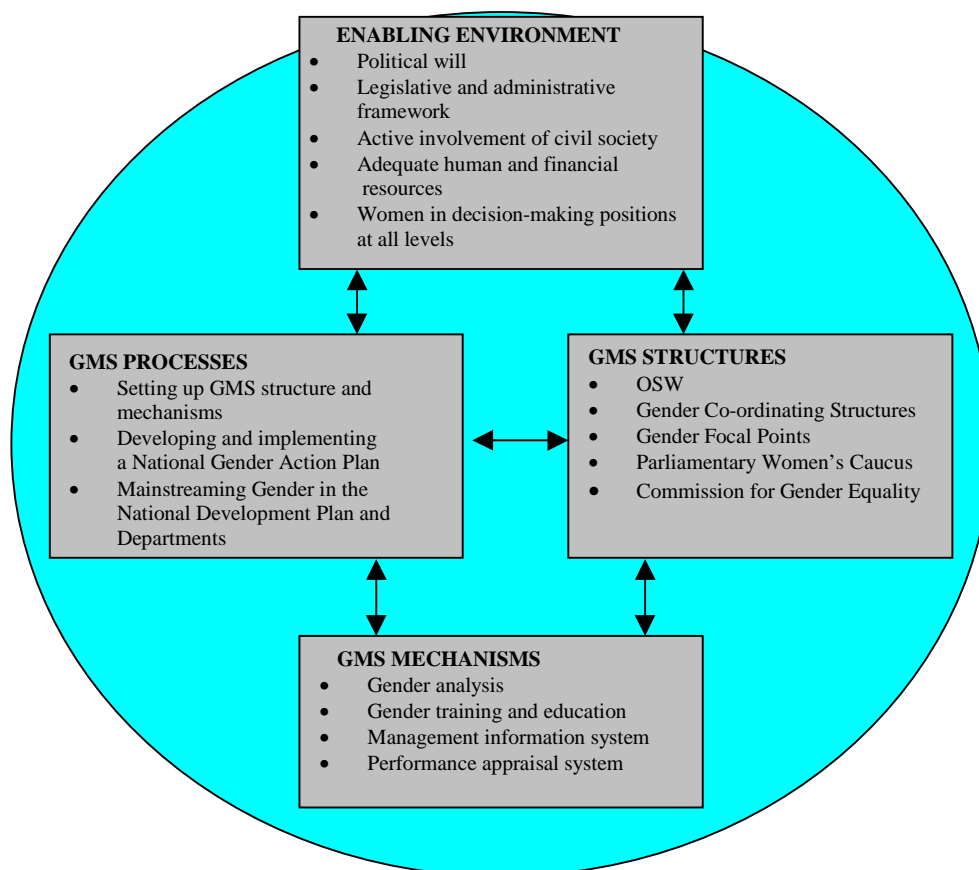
ENABLING ENVIRONMENT
- Political will
- Legislative and administrative framework
- Active involvement of civil society
- Adequate human and financial resources
- Women in decision-making positions at all levels

GMS PROCESSES
- Setting up GMS structure and mechanisms
- Developing and implementing a National Gender Action Plan
- Mainstreaming Gender in the National Development Plan and Departments

GMS STRUCTURES
- OSW
- Gender Co-ordinating Structures
- Gender Focal Points
- Parliamentary Women's Caucus
- Commission for Gender Equality

GMS MECHANISMS
- Gender analysis
- Gender training and education
- Management information system
- Performance appraisal system